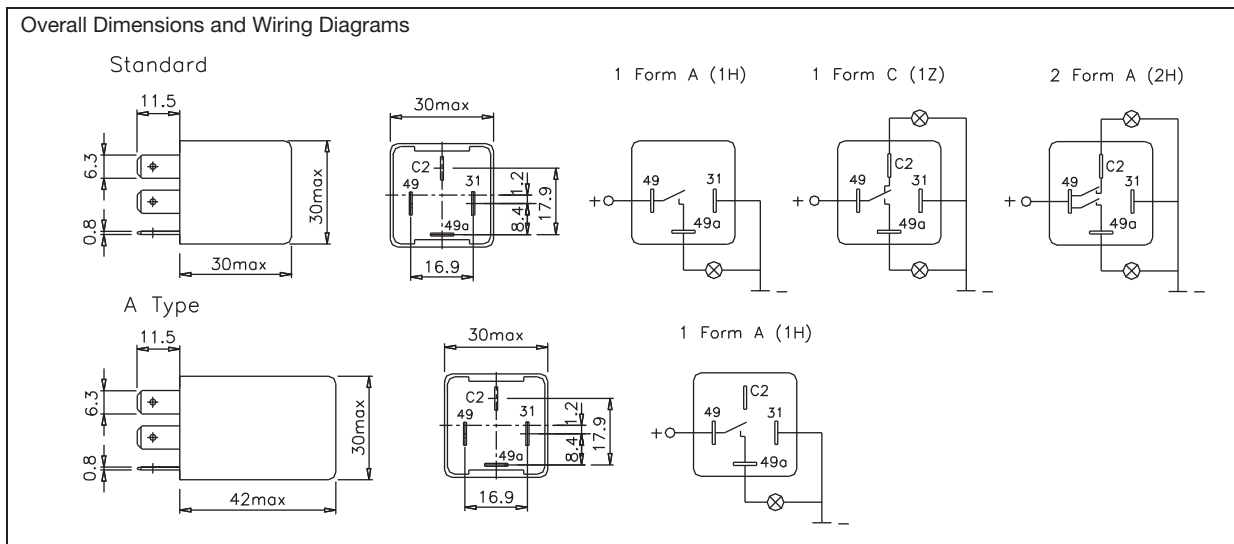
Overall Dimensions and Wiring Diagrams

Standard

11.5

6.3

0.8

30max

30max

30max

C2

49

31

49a

1.2

8.4

17.9

16.9

1 Form A (1H)

+

49

31

49a

−

1 Form C (1Z)

+

C2

49

31

49a

−

2 Form A (2H)

+

C2

49

31

49a

−

A Type

11.5

6.3

0.8

42max

30max

30max

C2

49

31

49a

1.2

8.4

17.9

16.9

1 Form A (1H)

+

C2

49

31

49a

−